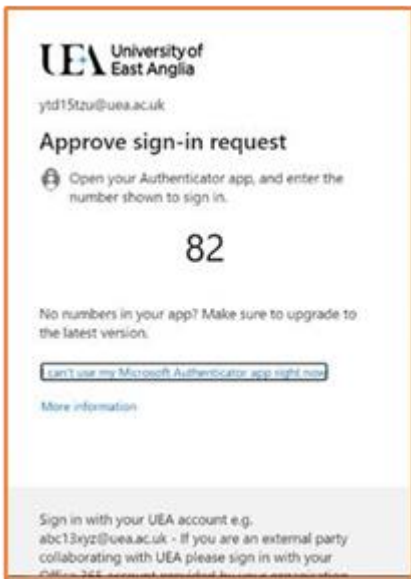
UEA University of East Anglia

ytd15tzu@uea.ac.uk

Approve sign-in request

Open your Authenticator app, and enter the number shown to sign in.

82

No numbers in your app? Make sure to upgrade to the latest version.

I can't use my Microsoft Authenticator app right now

More information

Sign in with your UEA account e.g. abc13xyz@uea.ac.uk - If you are an external party collaborating with UEA please sign in with your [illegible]